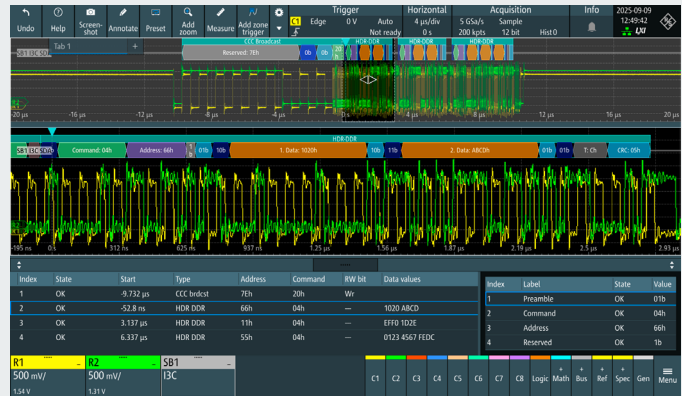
Undo Help Screenshot Annotate Preset Add zoom Measure Add zone trigger

Trigger
C1 Edge 0 V Auto
Not ready

Horizontal
4 µs/div
0 s

Acquisition
5 GSa/s Sample
200 kpts 12 bit Hist 0

Info

2025-09-09
12:49:42

Tab 1

SB1 I3C SDA

CCC Broadcast
Reserved: 7Eh
0b 0b
HDR-DDR
HDR-DDR
HDR-DDR

-20 µs -16 µs -12 µs -8 µs -4 µs 4 µs 8 µs 12 µs 16 µs 20 µs

HDR-DDR

SB1 I3C SDA

Command: 04h Address: 66h 0b 01b 10b 1. Data: 1020h 10b 11b 2. Data: ABCDh 01b 10b T: Ch CRC: 05h

-195 ns 0 312 ns 625 ns 937 ns 1.25 µs 1.56 µs 1.87 µs 2.19 µs 2.5 µs 2.93 µs

| Index | State | Start | Type | Address | Command | RW bit | Data values |
|---|---|---|---|---|---|---|---|
| 1 | OK | -9.732 µs | CCC brdcst | 7Eh | 20h | Wr | |
| 2 | OK | -52.8 ns | HDR DDR | 66h | 04h | — | 1020 ABCD |
| 3 | OK | 3.137 µs | HDR DDR | 11h | 04h | — | EFF0 1D2E |
| 4 | OK | 6.337 µs | HDR DDR | 55h | 04h | — | 0123 4567 FEDC |

| Index | Label | State | Value |
|---|---|---|---|
| 1 | Preamble | OK | 01b |
| 2 | Command | OK | 04h |
| 3 | Address | OK | 66h |
| 4 | Reserved | OK | 1b |

R1 500 mV/ 1.54 V
R2 500 mV/ 1.31 V
SB1 I3C

C1 C2 C3 C4 C5 C6 C7 C8 Logic Math Bus Ref Spec Gen Menu